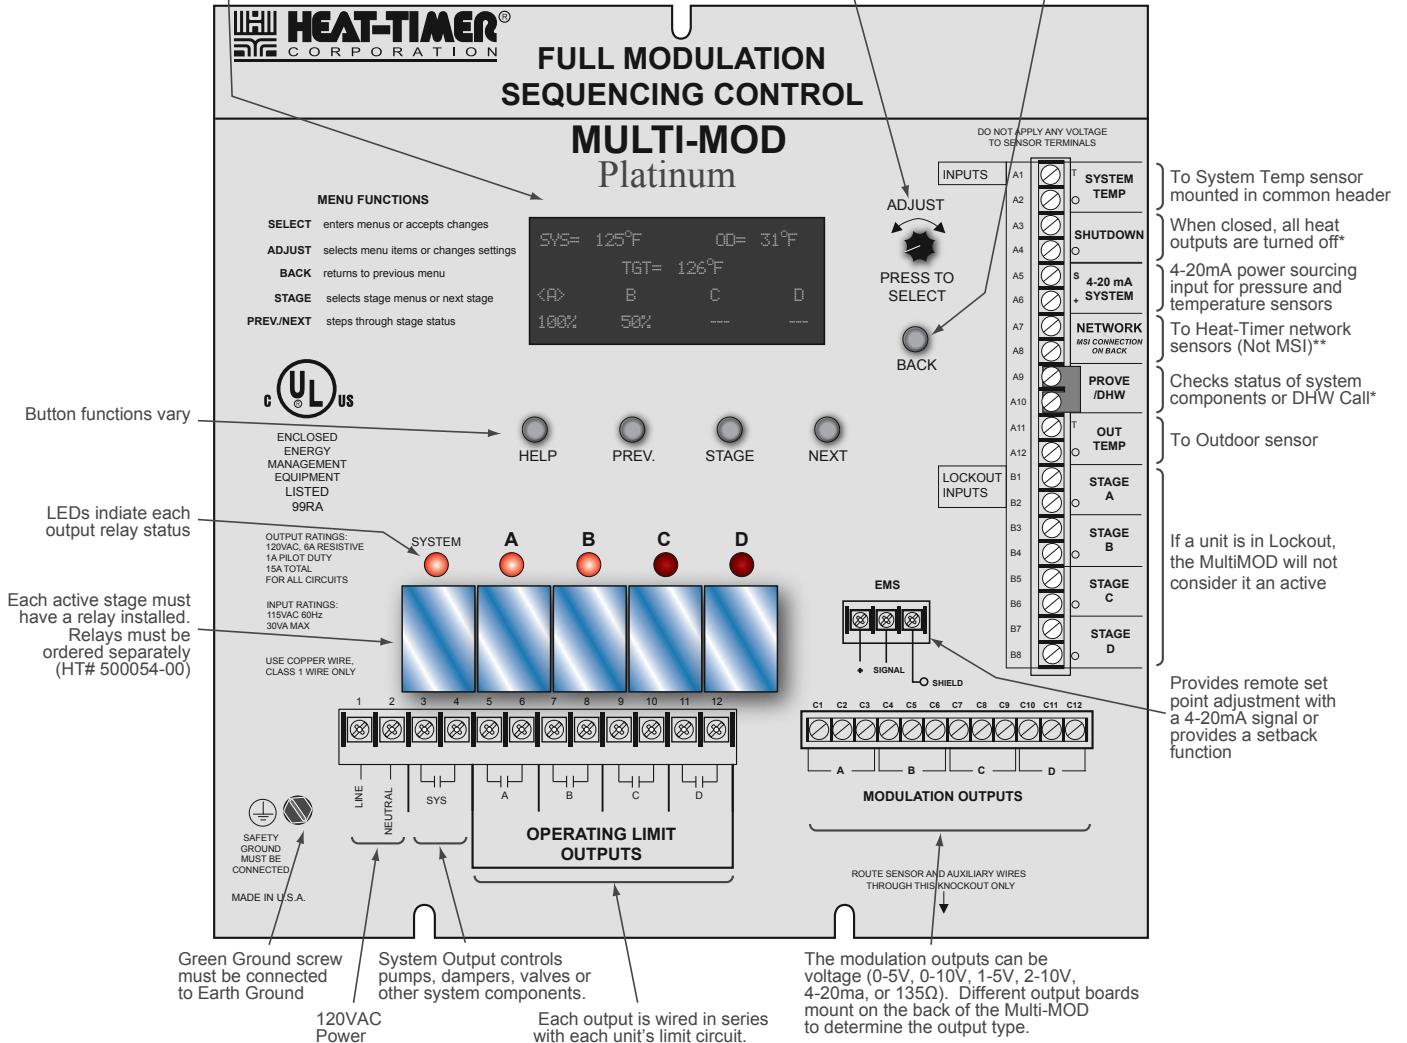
HEAT-TIMER® CORPORATION

FULL MODULATION SEQUENCING CONTROL

MULTI-MOD
Platinum

MENU FUNCTIONS
SELECT enters menus or accepts changes
ADJUST selects menu items or changes settings
BACK returns to previous menu
STAGE selects stage menus or next stage
PREV./NEXT steps through stage status

SYS= 125°F OD= 31°F
TGT= 126°F
<A> B C D
100% 50% --- ---

ADJUST
PRESS TO SELECT
BACK

DO NOT APPLY ANY VOLTAGE TO SENSOR TERMINALS

INPUTS
A1 T SYSTEM TEMP
A2
A3 SHUTDOWN
A4
A5 S 4-20 mA SYSTEM
A6 +
A7 NETWORK MSI CONNECTION ON BACK
A8
A9 PROVE /DHW
A10
A11 T OUT TEMP
A12
LOCKOUT INPUTS
B1 STAGE A
B2
B3 STAGE B
B4
B5 STAGE C
B6
B7 STAGE D
B8

To System Temp sensor mounted in common header
When closed, all heat outputs are turned off*
4-20mA power sourcing input for pressure and temperature sensors
To Heat-Timer network sensors (Not MSI)**
Checks status of system components or DHW Call*
To Outdoor sensor
If a unit is in Lockout, the MultiMOD will not consider it an active

c UL us
ENCLOSED ENERGY MANAGEMENT EQUIPMENT LISTED 99RA

Button functions vary
HELP PREV. STAGE NEXT

LEDs indiate each output relay status
SYSTEM A B C D

OUTPUT RATINGS: 120VAC, 6A RESISTIVE 1A PILOT DUTY 15A TOTAL FOR ALL CIRCUITS
INPUT RATINGS: 115VAC 60Hz 30VA MAX
USE COPPER WIRE, CLASS 1 WIRE ONLY

Each active stage must have a relay installed. Relays must be ordered separately (HT# 500054-00)

EMS
+ SIGNAL
SHIELD

Provides remote set point adjustment with a 4-20mA signal or provides a setback function

1 2 3 4 5 6 7 8 9 10 11 12
LINE NEUTRAL SYS A B C D
OPERATING LIMIT OUTPUTS

C1 C2 C3 C4 C5 C6 C7 C8 C9 C10 C11 C12
A B C D
MODULATION OUTPUTS

SAFETY GROUND MUST BE CONNECTED
MADE IN U.S.A.

ROUTE SENSOR AND AUXILIARY WIRES THROUGH THIS KNOCKOUT ONLY

Green Ground screw must be connected to Earth Ground
120VAC Power
System Output controls pumps, dampers, valves or other system components.
Each output is wired in series with each unit's limit circuit.
The modulation outputs can be voltage (0-5V, 0-10V, 1-5V, 2-10V, 4-20ma, or 135Ω). Different output boards mount on the back of the Multi-MOD to determine the output type.